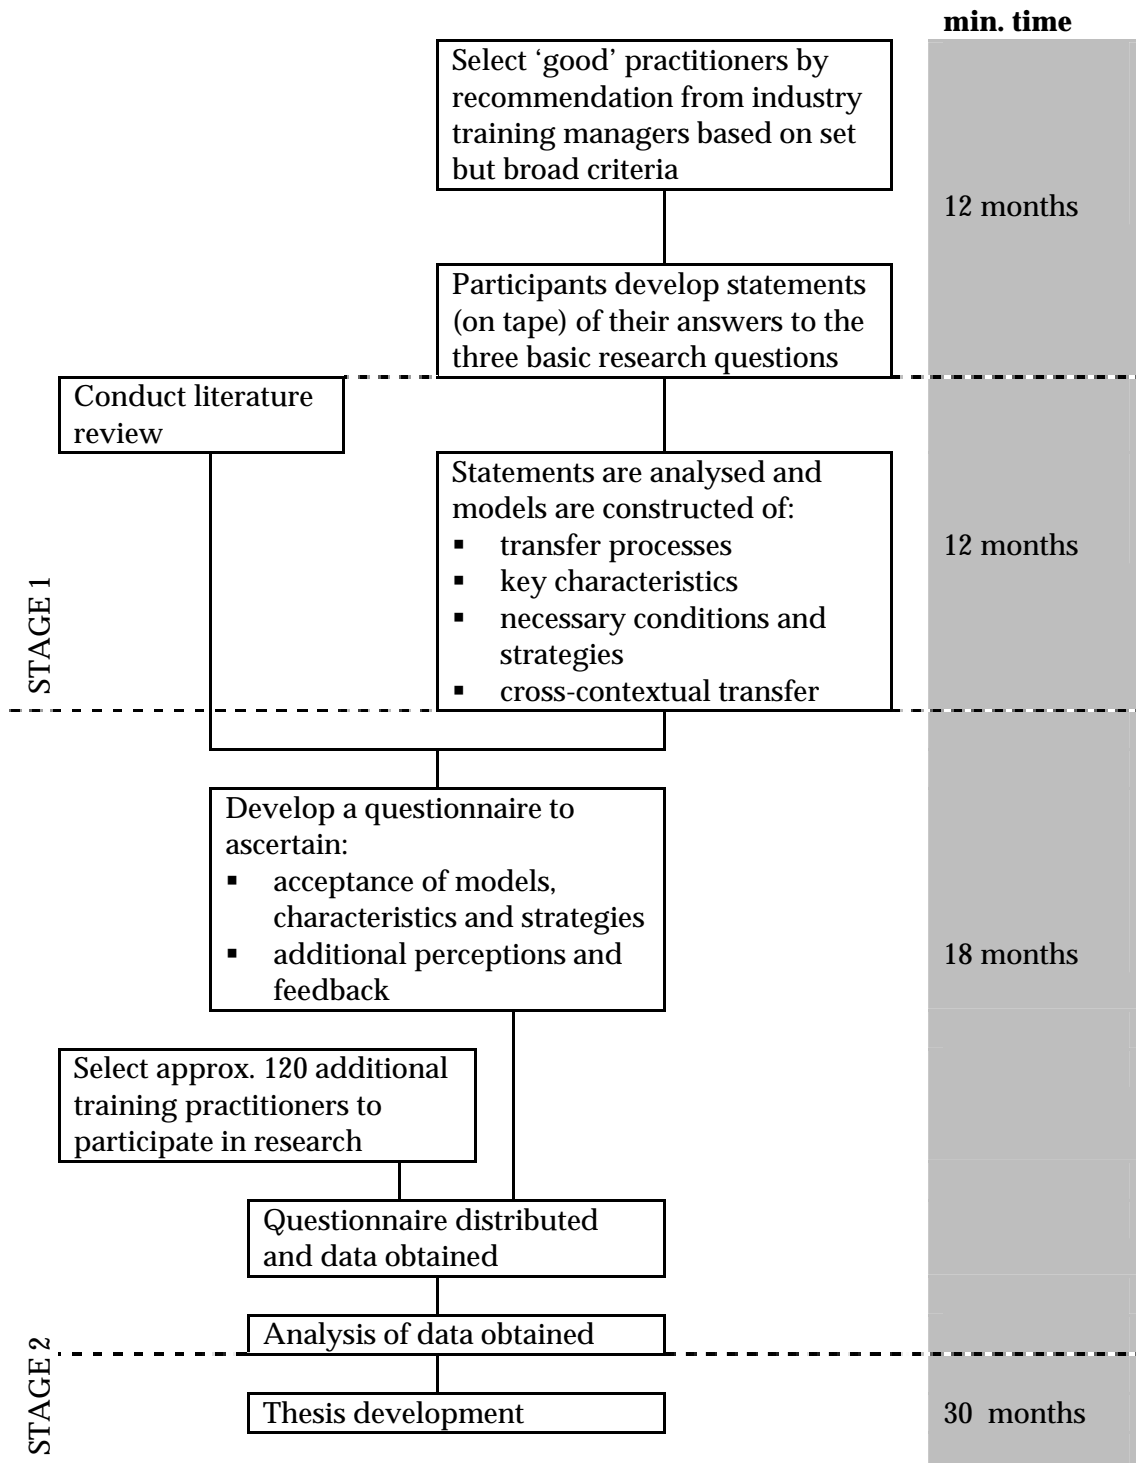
min. time

Select 'good' practitioners by recommendation from industry training managers based on set but broad criteria

12 months

Participants develop statements (on tape) of their answers to the three basic research questions

Conduct literature review

Statements are analysed and models are constructed of:
▪ transfer processes
▪ key characteristics
▪ necessary conditions and strategies
▪ cross-contextual transfer

12 months

STAGE 1

Develop a questionnaire to ascertain:
▪ acceptance of models, characteristics and strategies
▪ additional perceptions and feedback

18 months

Select approx. 120 additional training practitioners to participate in research

Questionnaire distributed and data obtained

Analysis of data obtained

STAGE 2

Thesis development

30 months